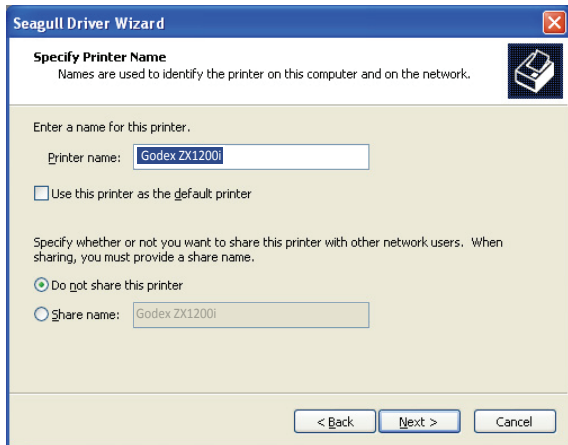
Seagull Driver Wizard

Specify Printer Name
Names are used to identify the printer on this computer and on the network.

Enter a name for this printer.

Printer name: Godex ZX1200i

Use this printer as the default printer

Specify whether or not you want to share this printer with other network users. When sharing, you must provide a share name.

Do not share this printer

Share name: Godex ZX1200i

< Back | Next > | Cancel